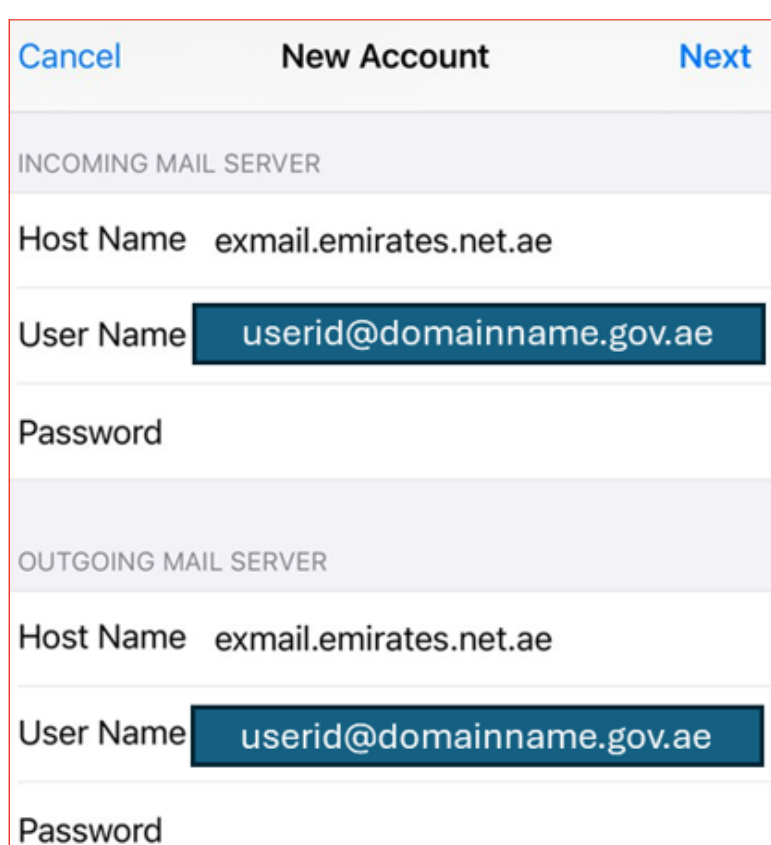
Cancel New Account Next

INCOMING MAIL SERVER

Host Name exmail.emirates.net.ae

User Name userid@domainname.gov.ae

Password

OUTGOING MAIL SERVER

Host Name exmail.emirates.net.ae

User Name userid@domainname.gov.ae

Password